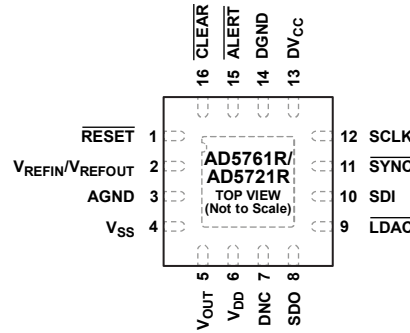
$\overline{CLEAR}$
$\overline{ALERT}$
DGND
$DV_{CC}$
16
15
14
13

$\overline{RESET}$ 1
$V_{REFIN}/V_{REFOUT}$ 2
AGND 3
$V_{SS}$ 4

AD5761R/
AD5721R
TOP VIEW
(Not to Scale)

12 SCLK
11 $\overline{SYNC}$
10 SDI
9 $\overline{LDAC}$

5
6
7
8
$V_{OUT}$
$V_{DD}$
DNC
SDO